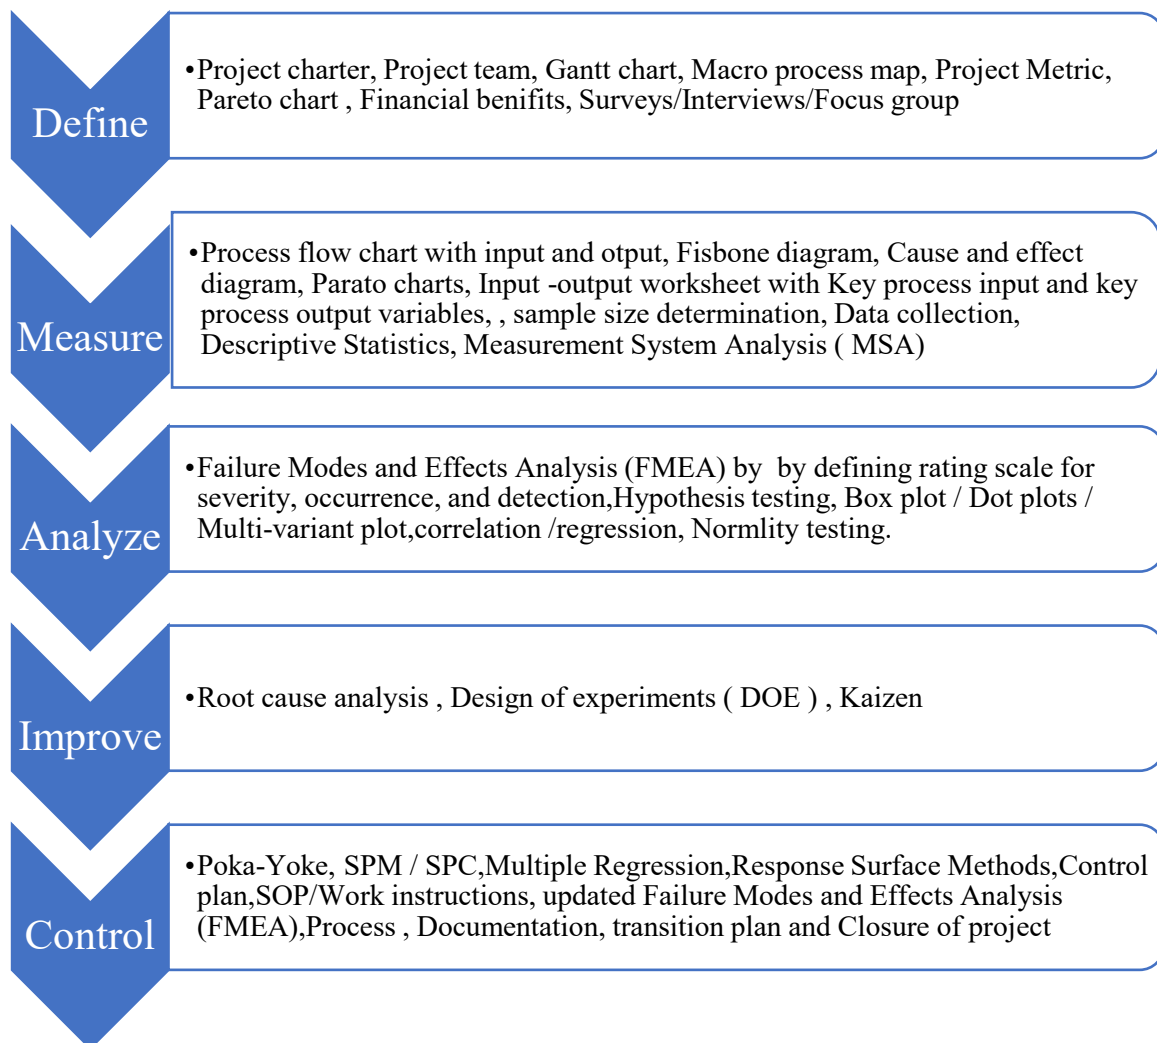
Define

•Project charter, Project team, Gantt chart, Macro process map, Project Metric, Pareto chart , Financial benifits, Surveys/Interviews/Focus group

Measure

•Process flow chart with input and otput, Fisbone diagram, Cause and effect diagram, Parato charts, Input -output worksheet with Key process input and key process output variables, , sample size determination, Data collection, Descriptive Statistics, Measurement System Analysis ( MSA)

Analyze

•Failure Modes and Effects Analysis (FMEA) by by defining rating scale for severity, occurrence, and detection,Hypothesis testing, Box plot / Dot plots / Multi-variant plot,correlation /regression, Normlity testing.

Improve

•Root cause analysis , Design of experiments ( DOE ) , Kaizen

Control

•Poka-Yoke, SPM / SPC,Multiple Regression,Response Surface Methods,Control plan,SOP/Work instructions, updated Failure Modes and Effects Analysis (FMEA),Process , Documentation, transition plan and Closure of project